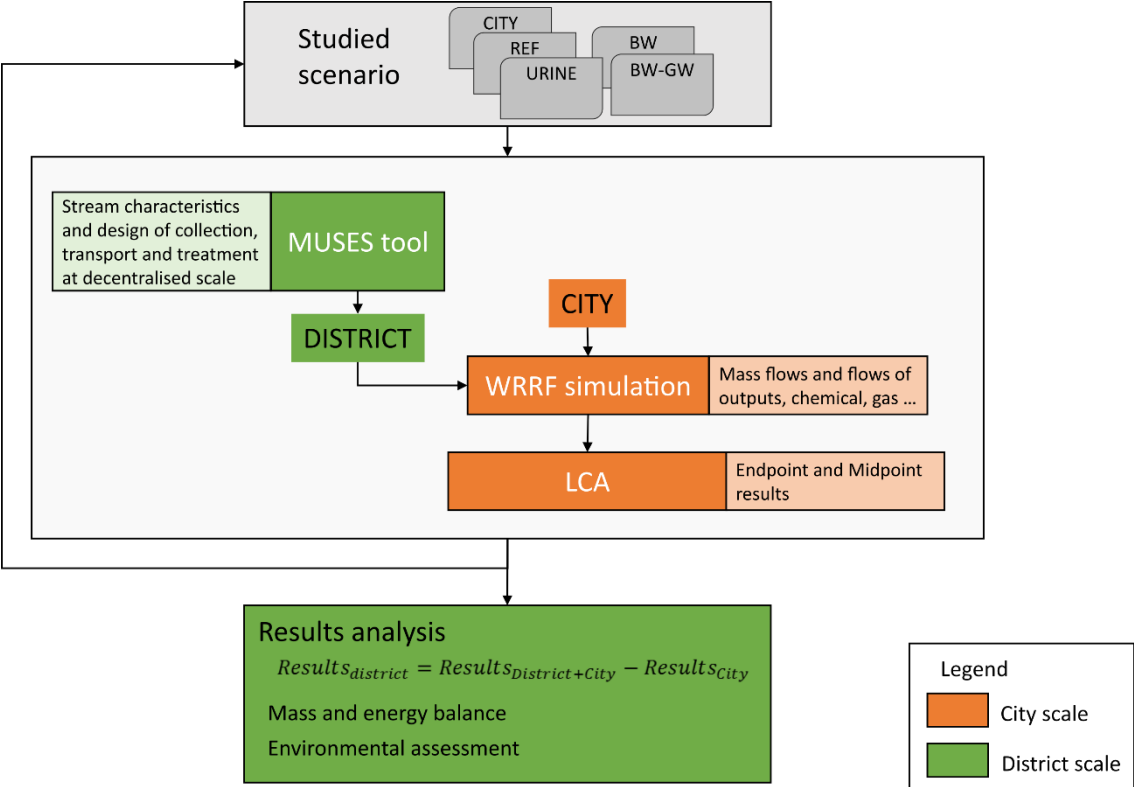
Studied scenario

CITY
REF
URINE
BW
BW-GW

Stream characteristics and design of collection, transport and treatment at decentralised scale

MUSES tool

DISTRICT

CITY

WRRF simulation

Mass flows and flows of outputs, chemical, gas ...

LCA

Endpoint and Midpoint results

Results analysis

$Results_{district} = Results_{District+City} - Results_{City}$

Mass and energy balance

Environmental assessment

Legend

City scale

District scale